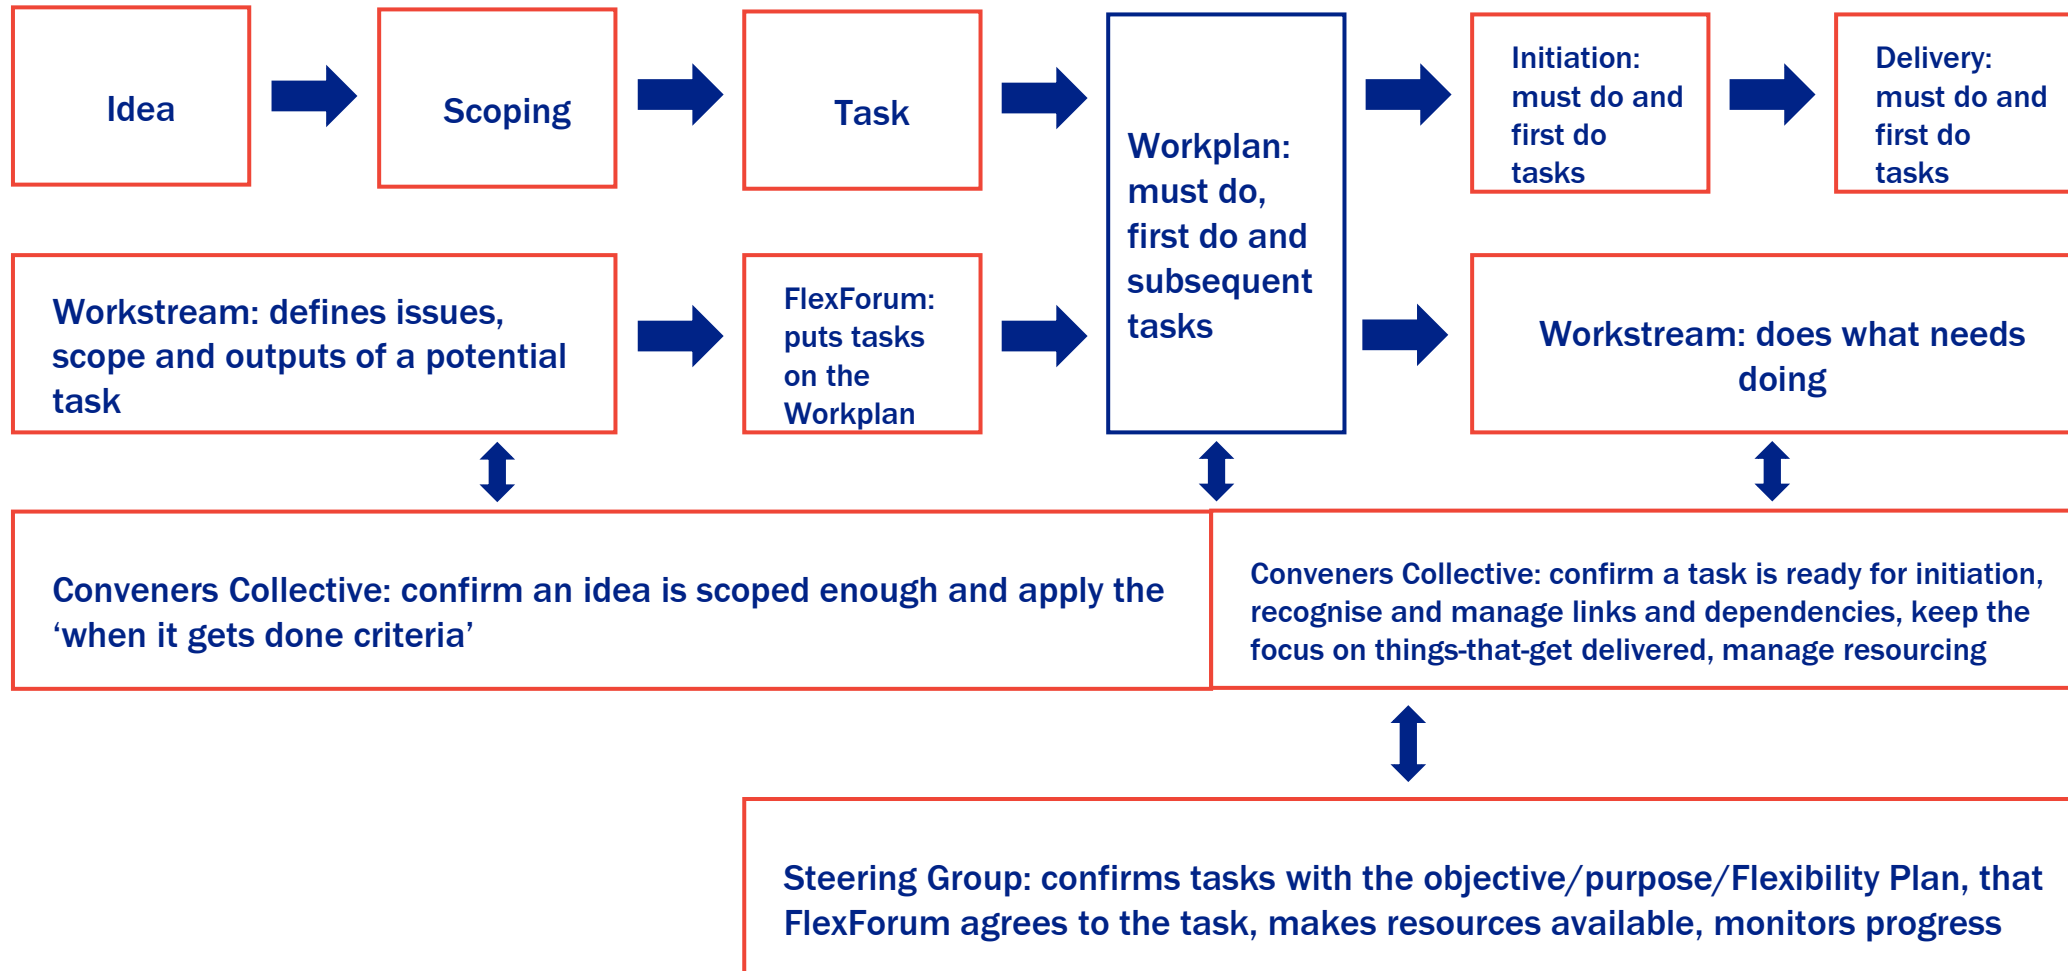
Idea

Scoping

Task

Workplan: must do, first do and subsequent tasks

Initiation: must do and first do tasks

Delivery: must do and first do tasks

Workstream: defines issues, scope and outputs of a potential task

FlexForum: puts tasks on the Workplan

Workstream: does what needs doing

Conveners Collective: confirm an idea is scoped enough and apply the ‘when it gets done criteria’

Conveners Collective: confirm a task is ready for initiation, recognise and manage links and dependencies, keep the focus on things-that-get delivered, manage resourcing

Steering Group: confirms tasks with the objective/purpose/Flexibility Plan, that FlexForum agrees to the task, makes resources available, monitors progress